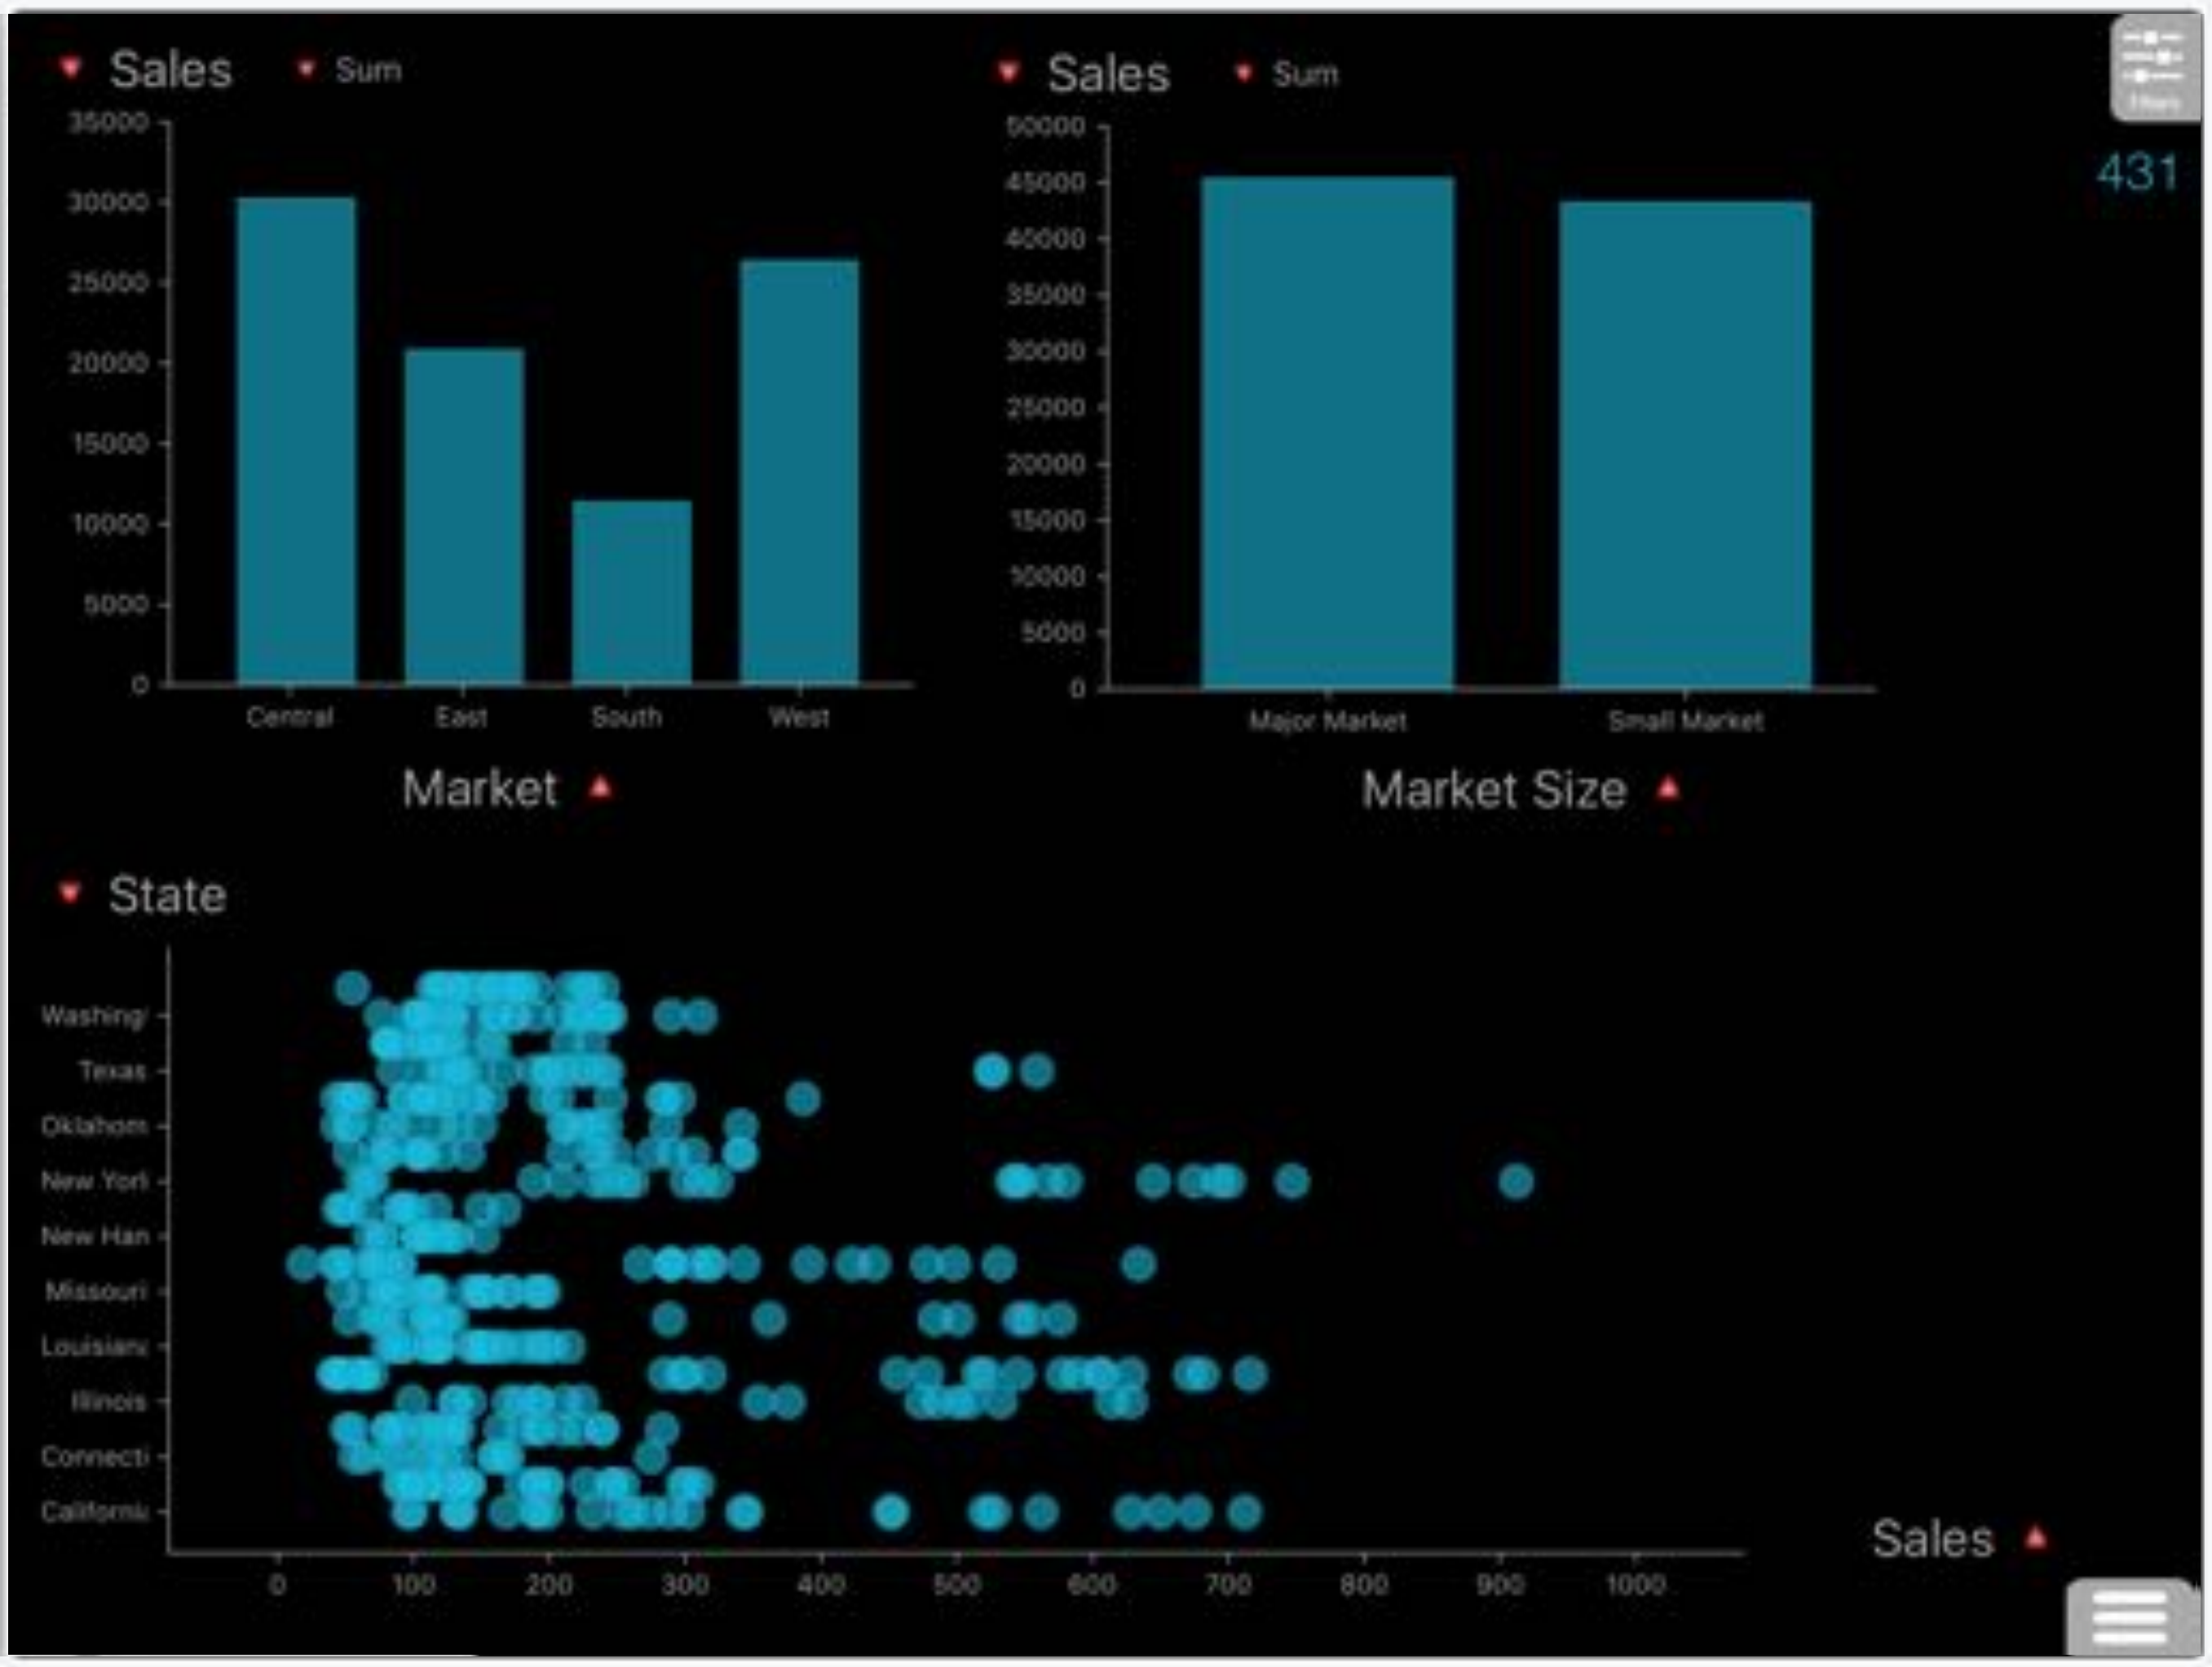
Sales Sum

35000
30000
25000
20000
15000
10000
5000
0

Central East South West

Market

Sales Sum

50000
45000
40000
35000
30000
25000
20000
15000
10000
5000
0

Major Market Small Market

Market Size

Filters

431

State

Washing
Texas
Oklahom
New Yor
New Han
Missouri
Louisian
Illinois
Connecti
Californ

0 100 200 300 400 500 600 700 800 900 1000

Sales